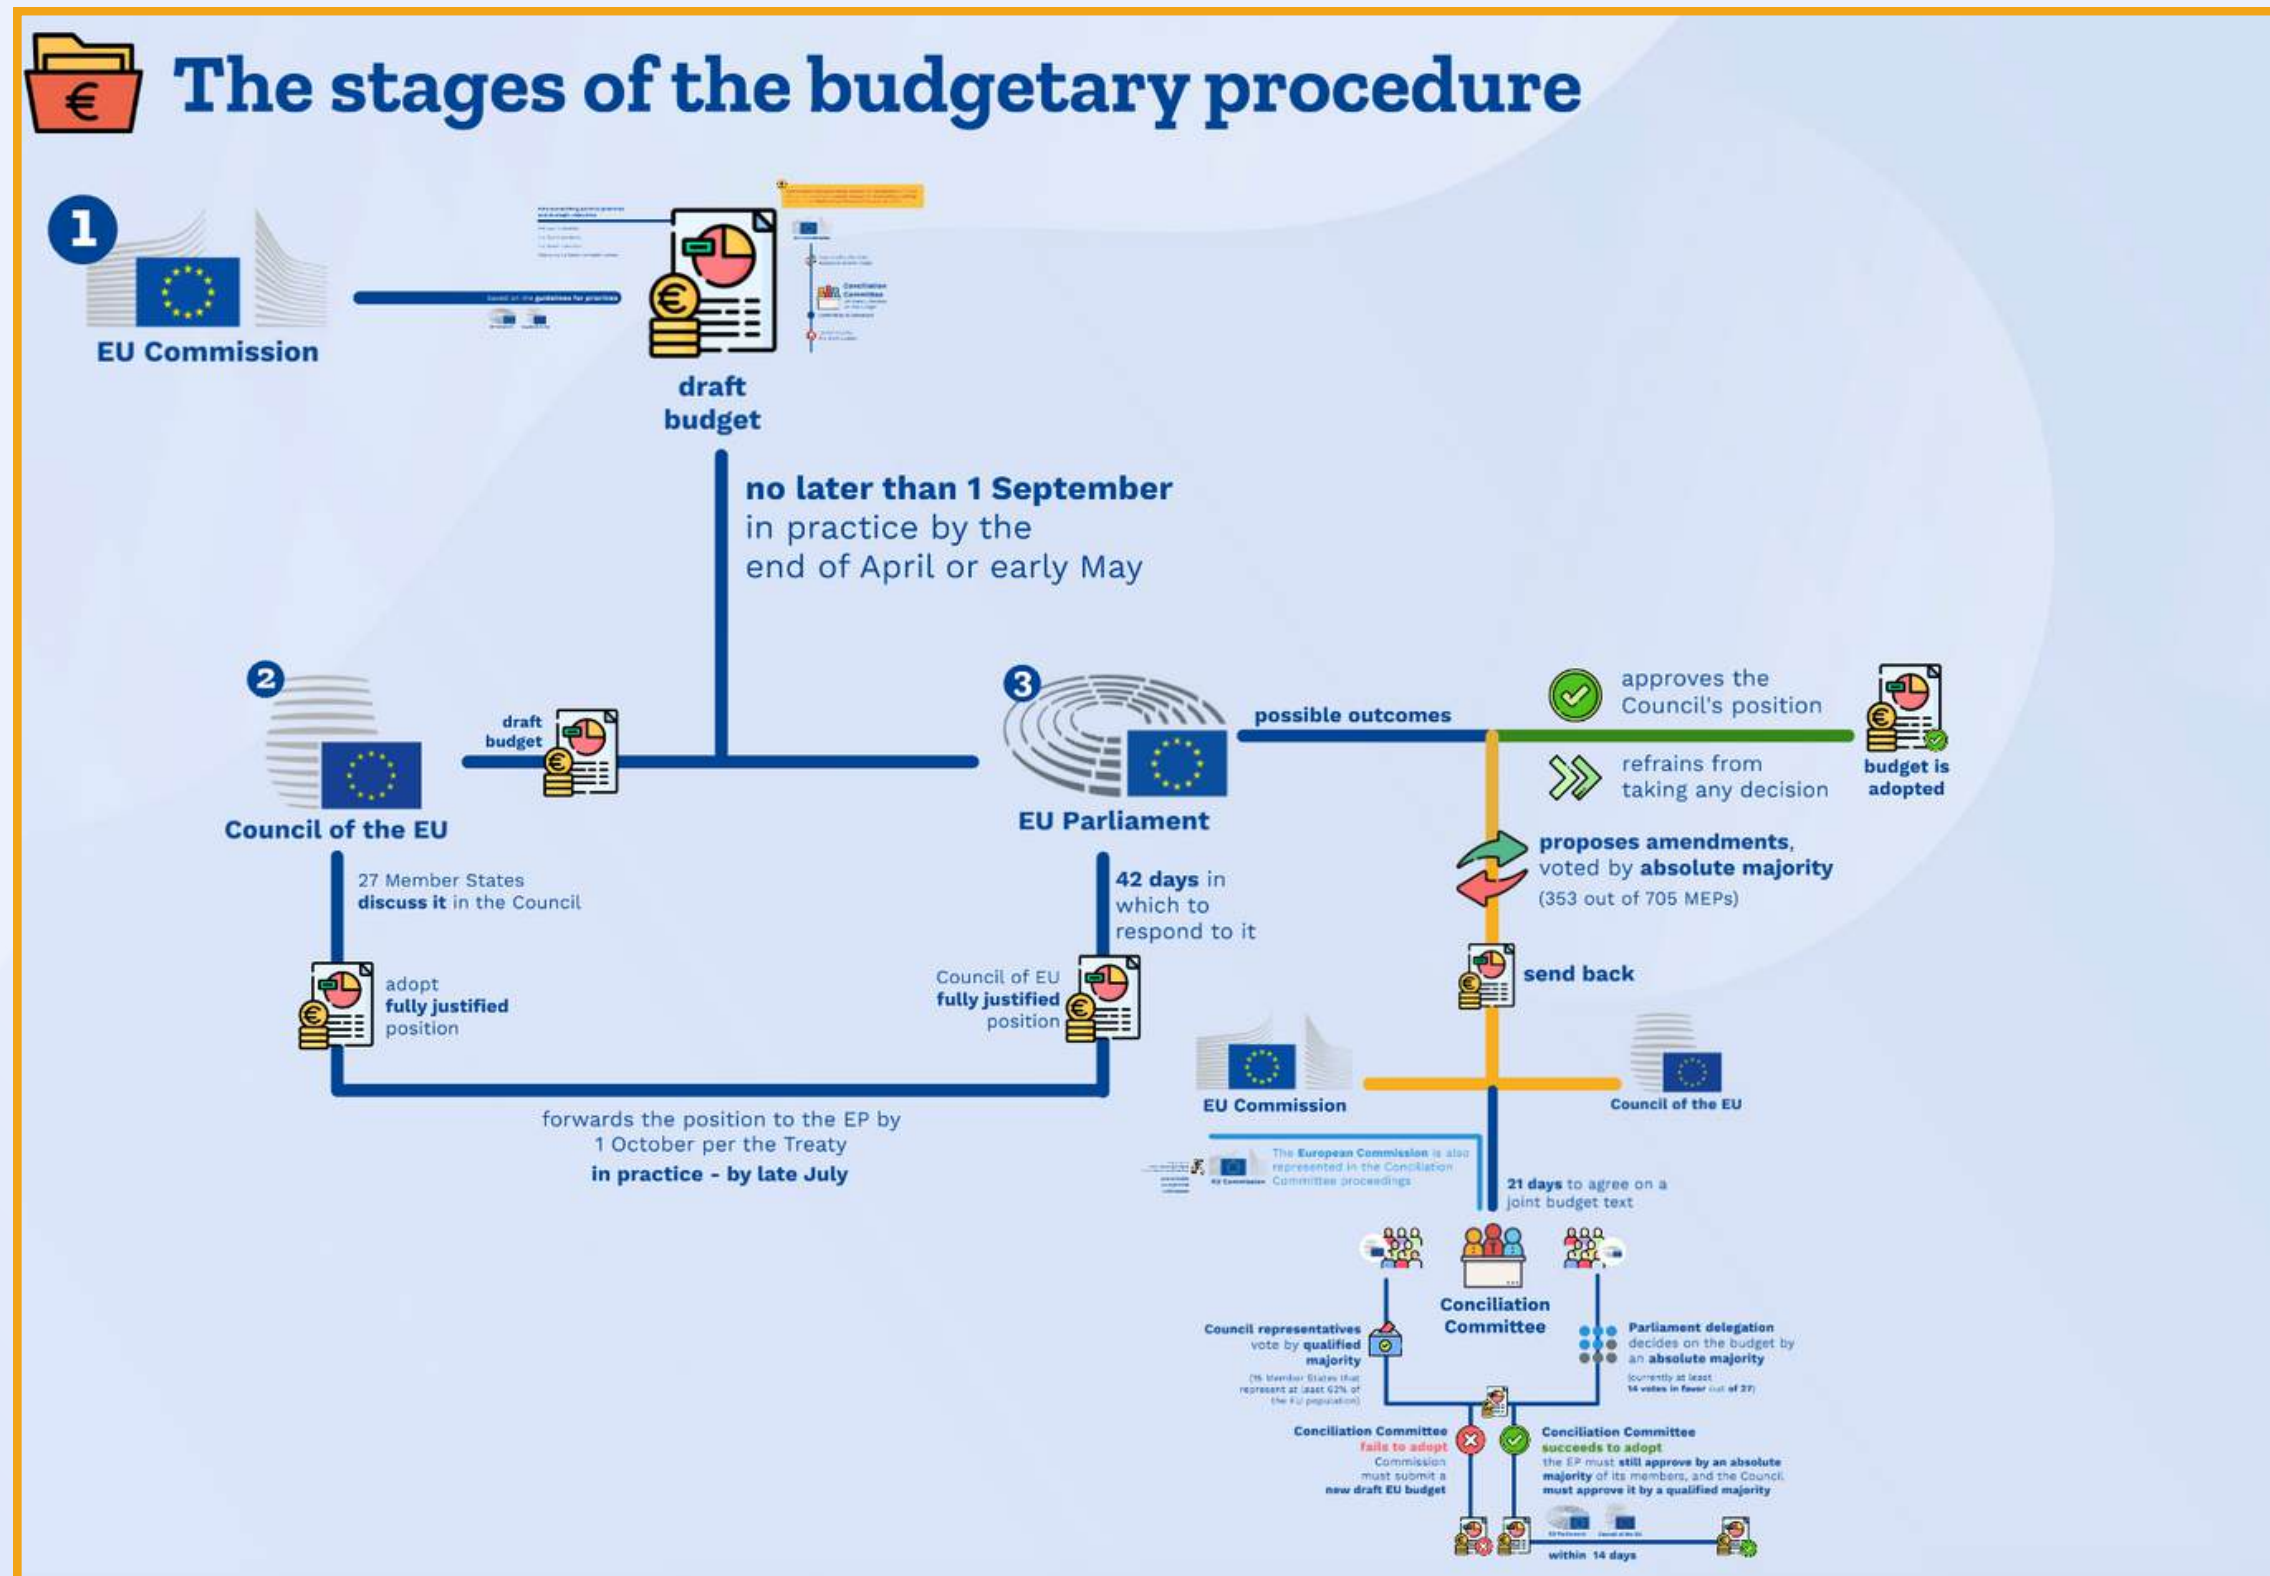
The stages of the budgetary procedure

1

EU Commission

based on the guidelines for priorities

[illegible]

draft budget

no later than 1 September
in practice by the end of April or early May

2

Council of the EU

draft budget

27 Member States discuss it in the Council

adopt fully justified position

forwards the position to the EP by 1 October per the Treaty
in practice - by late July

3

EU Parliament

42 days in which to respond to it

Council of EU fully justified position

possible outcomes

approves the Council's position

refrains from taking any decision

budget is adopted

proposes amendments, voted by absolute majority (353 out of 705 MEPs)

send back

EU Commission

Council of the EU

The European Commission is also represented in the Conciliation Committee proceedings

21 days to agree on a joint budget text

Conciliation Committee

Council representatives vote by qualified majority
(15 Member States that represent at least 65% of the EU population)

Parliament delegation decides on the budget by an absolute majority
(currently at least 14 votes in favor out of 27)

Conciliation Committee fails to adopt
Commission must submit a new draft EU budget

Conciliation Committee succeeds to adopt
the EP must still approve by an absolute majority of its members, and the Council must approve it by a qualified majority

within 14 days